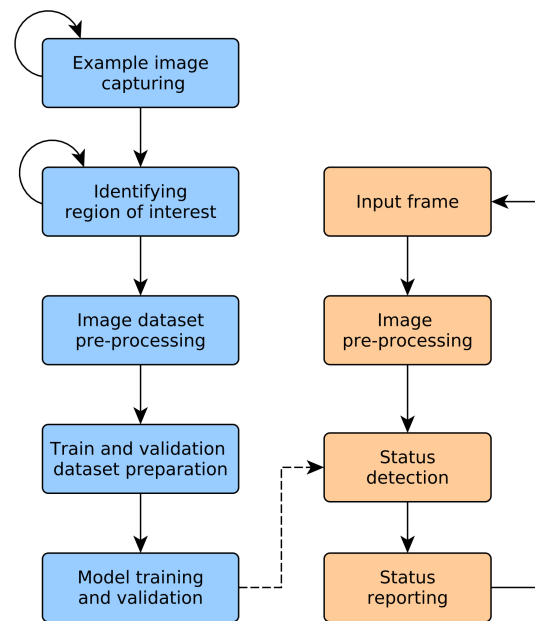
Example image capturing

Identifying region of interest

Image dataset pre-processing

Train and validation dataset preparation

Model training and validation

Input frame

Image pre-processing

Status detection

Status reporting